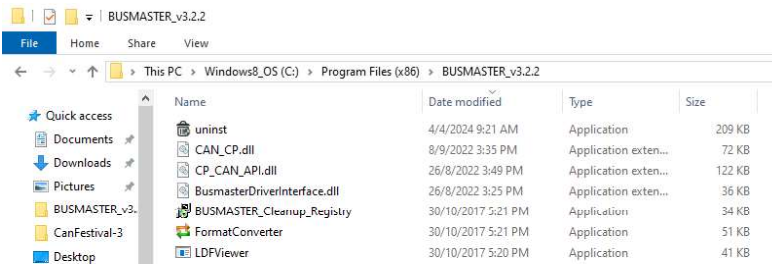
BUSMASTER_v3.2.2

File Home Share View

This PC > Windows8_OS (C:) > Program Files (x86) > BUSMASTER_v3.2.2

Quick access
Documents
Downloads
Pictures
BUSMASTER_v3.
CanFestival-3
Desktop

| Name | Date modified | Type | Size |
|---|---|---|---|
| uninst | 4/4/2024 9:21 AM | Application | 209 KB |
| CAN_CP.dll | 8/9/2022 3:35 PM | Application exten... | 72 KB |
| CP_CAN_API.dll | 26/8/2022 3:49 PM | Application exten... | 122 KB |
| BusmasterDriverInterface.dll | 26/8/2022 3:25 PM | Application exten... | 36 KB |
| BUSMASTER_Cleanup_Registry | 30/10/2017 5:21 PM | Application | 34 KB |
| FormatConverter | 30/10/2017 5:21 PM | Application | 51 KB |
| LDFViewer | 30/10/2017 5:20 PM | Application | 41 KB |